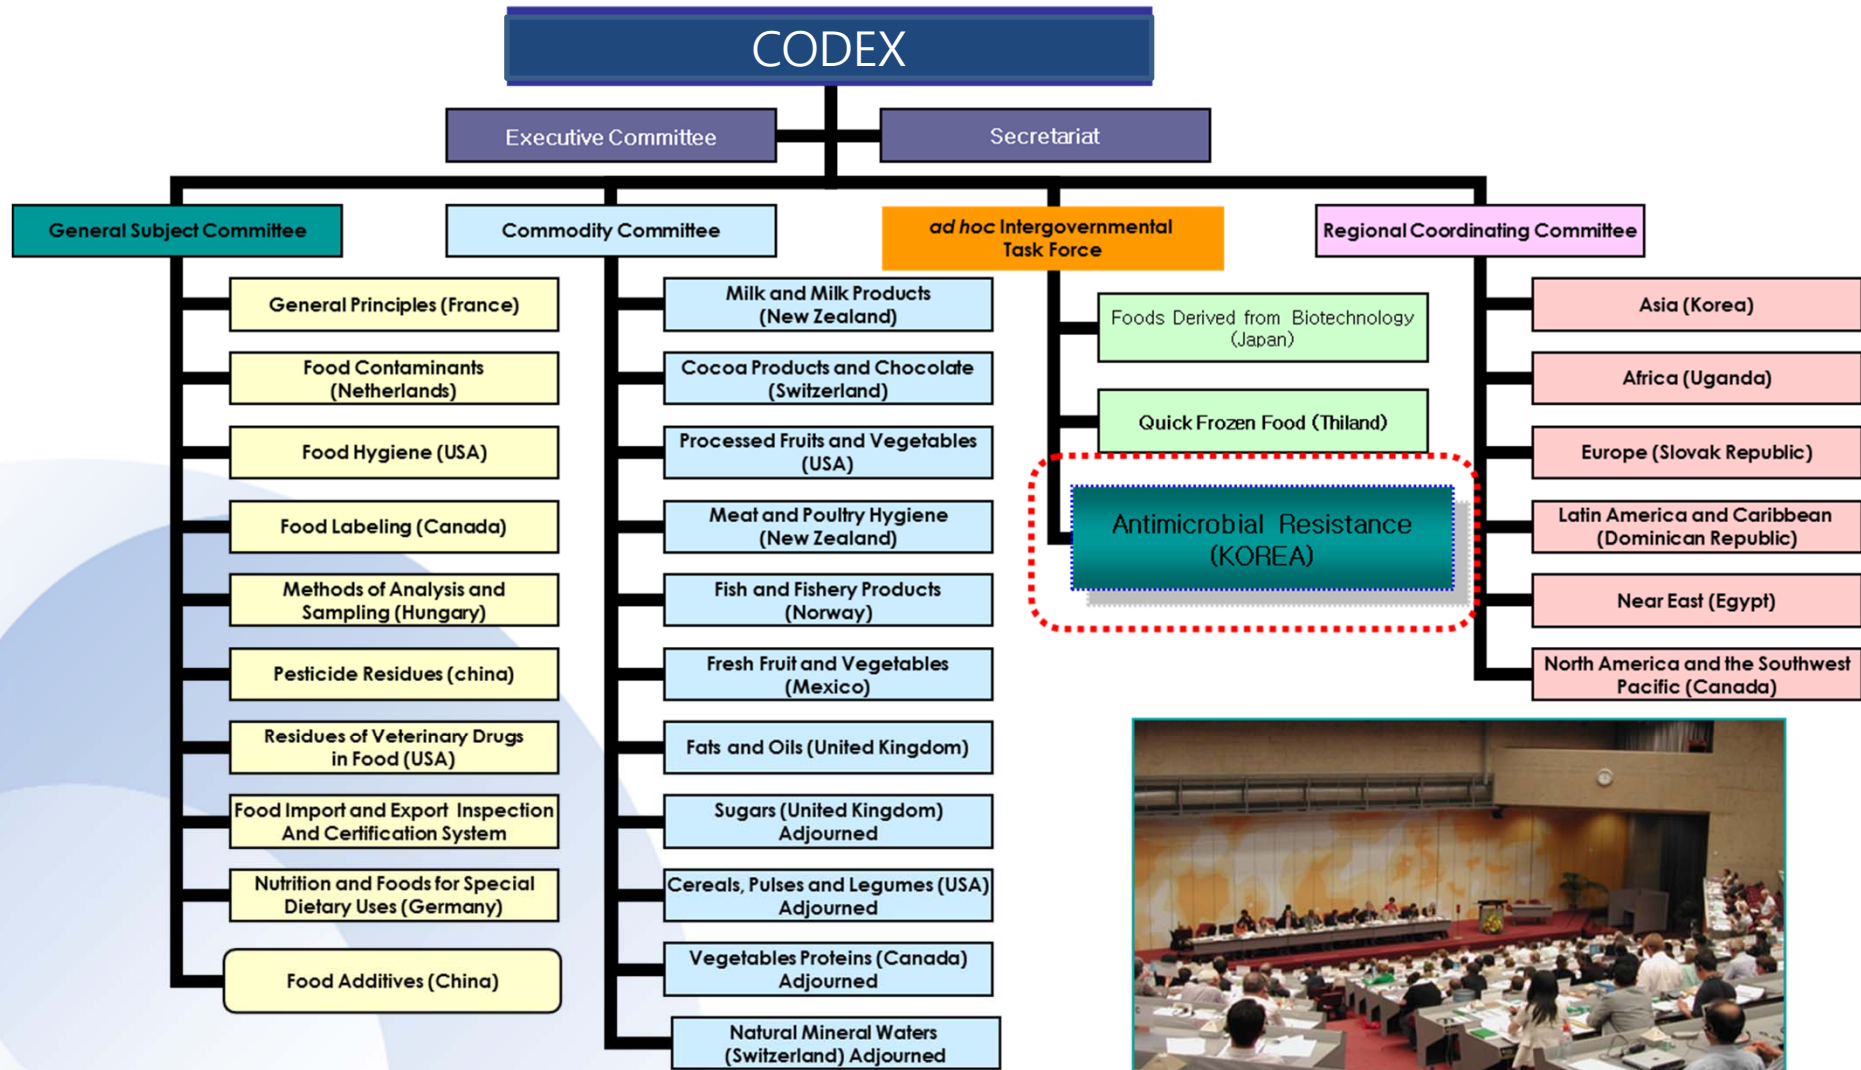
CODEX

Executive Committee

Secretariat

General Subject Committee

General Principles (France)

Food Contaminants (Netherlands)

Food Hygiene (USA)

Food Labeling (Canada)

Methods of Analysis and Sampling (Hungary)

Pesticide Residues (china)

Residues of Veterinary Drugs in Food (USA)

Food Import and Export Inspection And Certification System

Nutrition and Foods for Special Dietary Uses (Germany)

Food Additives (China)

Commodity Committee

Milk and Milk Products (New Zealand)

Cocoa Products and Chocolate (Switzerland)

Processed Fruits and Vegetables (USA)

Meat and Poultry Hygiene (New Zealand)

Fish and Fishery Products (Norway)

Fresh Fruit and Vegetables (Mexico)

Fats and Oils (United Kingdom)

Sugars (United Kingdom) Adjourned

Cereals, Pulses and Legumes (USA) Adjourned

Vegetables Proteins (Canada) Adjourned

Natural Mineral Waters (Switzerland) Adjourned

ad hoc Intergovernmental Task Force

Foods Derived from Biotechnology (Japan)

Quick Frozen Food (Thiland)

Antimicrobial Resistance (KOREA)

Regional Coordinating Commitee

Asia (Korea)

Africa (Uganda)

Europe (Slovak Republic)

Latin America and Caribbean (Dominican Republic)

Near East (Egypt)

North America and the Southwest Pacific (Canada)